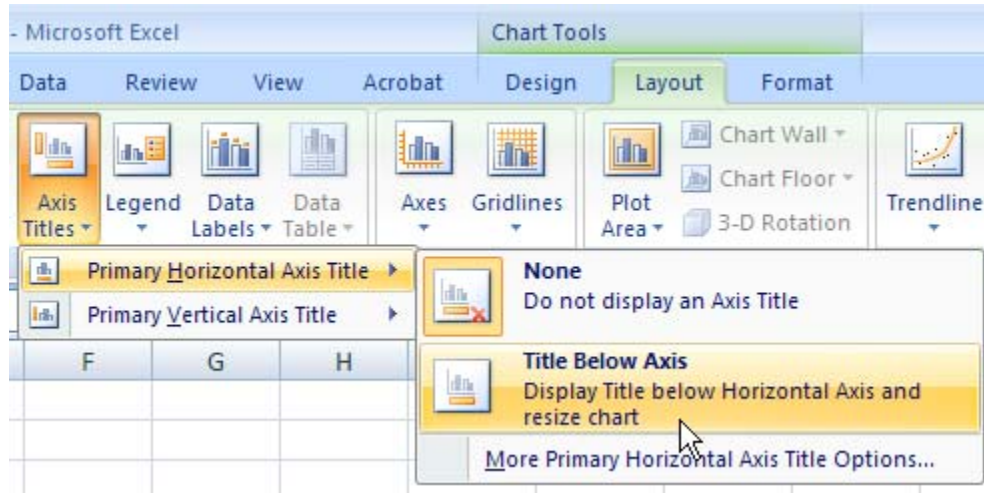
- Microsoft Excel
Chart Tools
Data
Review
View
Acrobat
Design
Layout
Format
Axis Titles
Legend
Data Labels
Data Table
Axes
Gridlines
Plot Area
Chart Wall
Chart Floor
3-D Rotation
Trendline
Primary Horizontal Axis Title
Primary Vertical Axis Title
F
G
H
None
Do not display an Axis Title
Title Below Axis
Display Title below Horizontal Axis and resize chart
More Primary Horizontal Axis Title Options...